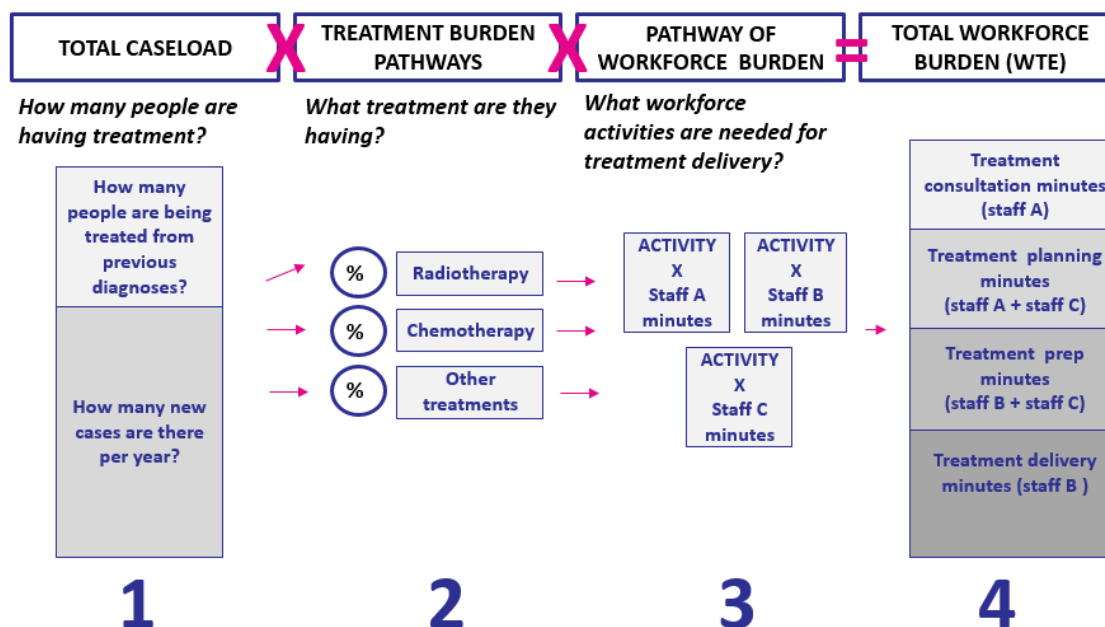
TOTAL CASELOAD X TREATMENT BURDEN PATHWAYS X PATHWAY OF WORKFORCE BURDEN = TOTAL WORKFORCE BURDEN (WTE)

How many people are having treatment?

What treatment are they having?

What workforce activities are needed for treatment delivery?

How many people are being treated from previous diagnoses?

How many new cases are there per year?

% Radiotherapy

% Chemotherapy

% Other treatments

ACTIVITY X Staff A minutes

ACTIVITY X Staff B minutes

ACTIVITY X Staff C minutes

Treatment consultation minutes (staff A)

Treatment planning minutes (staff A + staff C)

Treatment prep minutes (staff B + staff C)

Treatment delivery minutes (staff B )

1

2

3

4